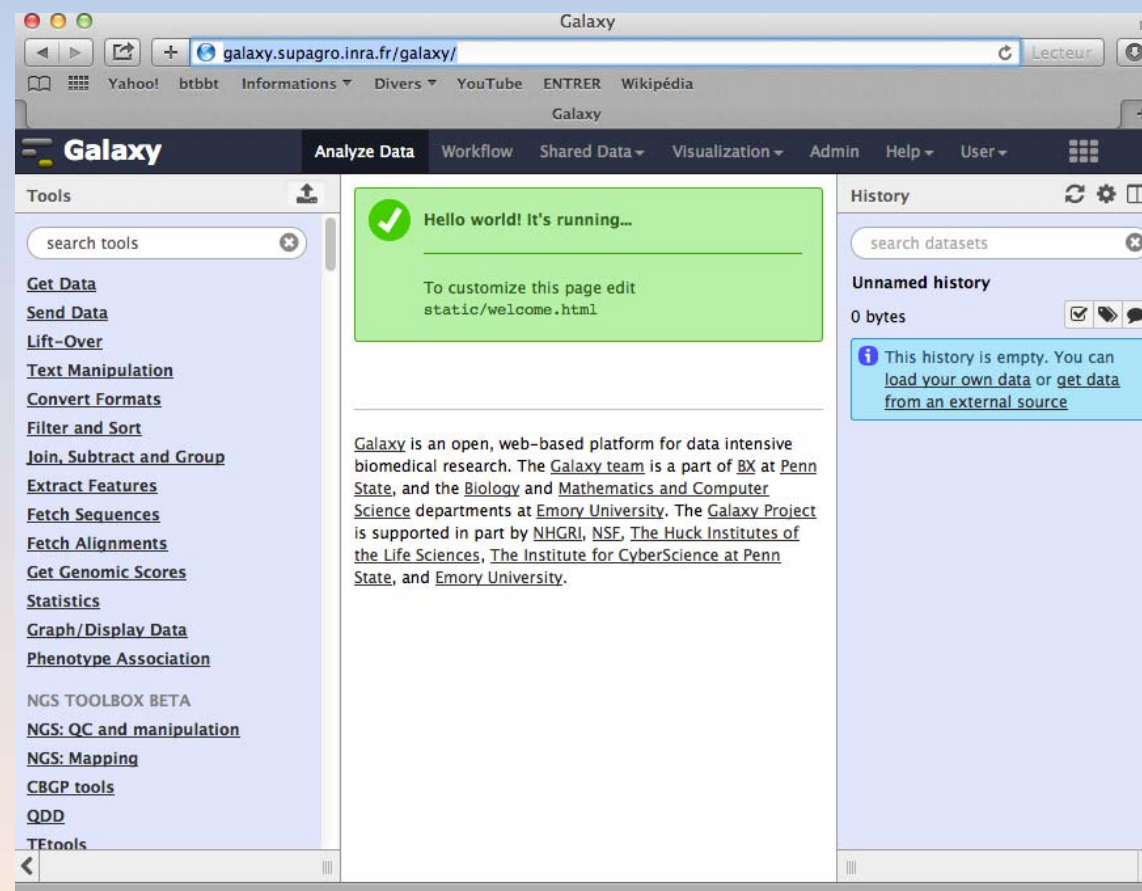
Galaxy

galaxy.supagro.inra.fr/galaxy/

Lecteur

Yahoo! btbbt Informations ▾ Divers ▾ YouTube ENTRER Wikipédia

Galaxy

Galaxy

Analyze Data Workflow Shared Data ▾ Visualization ▾ Admin Help ▾ User ▾

Tools

search tools

Get Data
Send Data
Lift-Over
Text Manipulation
Convert Formats
Filter and Sort
Join, Subtract and Group
Extract Features
Fetch Sequences
Fetch Alignments
Get Genomic Scores
Statistics
Graph/Display Data
Phenotype Association

NGS TOOLBOX BETA
NGS: QC and manipulation
NGS: Mapping
CBGP tools
QDD
TEtools

Hello world! It's running...

To customize this page edit static/welcome.html

Galaxy is an open, web-based platform for data intensive biomedical research. The Galaxy team is a part of BX at Penn State, and the Biology and Mathematics and Computer Science departments at Emory University. The Galaxy Project is supported in part by NHGRI, NSF, The Huck Institutes of the Life Sciences, The Institute for CyberScience at Penn State, and Emory University.

History

search datasets

Unnamed history

0 bytes

This history is empty. You can load your own data or get data from an external source